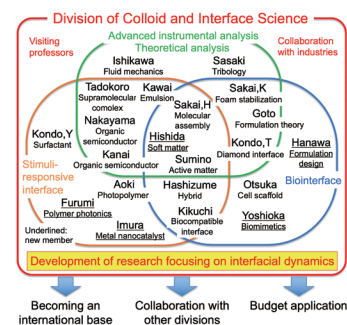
Division of Colloid and Interface Science

Visiting professors

Advanced instrumental analysis
Theoretical analysis

Collaboration with industries

Ishikawa
Fluid mechanics

Sasaki
Tribology

Tadokoro
Supramolecular comolex

Nakayama
Organic semiconductor

Kawai
Emulsion

Sakai,H
Molecular assembly

Sakai,K
Foam stabilization

Goto
Formulation theory

Kondo,Y
Surfactant

Hishida
Soft matter

Kondo,T
Diamond interface

Hanawa
Formulation design

Kanai
Organic semiconductor

Sumino
Active matter

Stimuli-responsive interface

Aoki
Photopolymer

Hashizume
Hybrid

Otsuka
Cell scaffold

Biointerface

Furumi
Polymer photonics

Kikuchi
Biocompatible interface

Yoshioka
Biomimetics

Underlined: new member

Imura
Metal nanocatalyst

Development of research focusing on interfacial dynamics

Becoming an international base

Collaboration with other divisions

Budget application